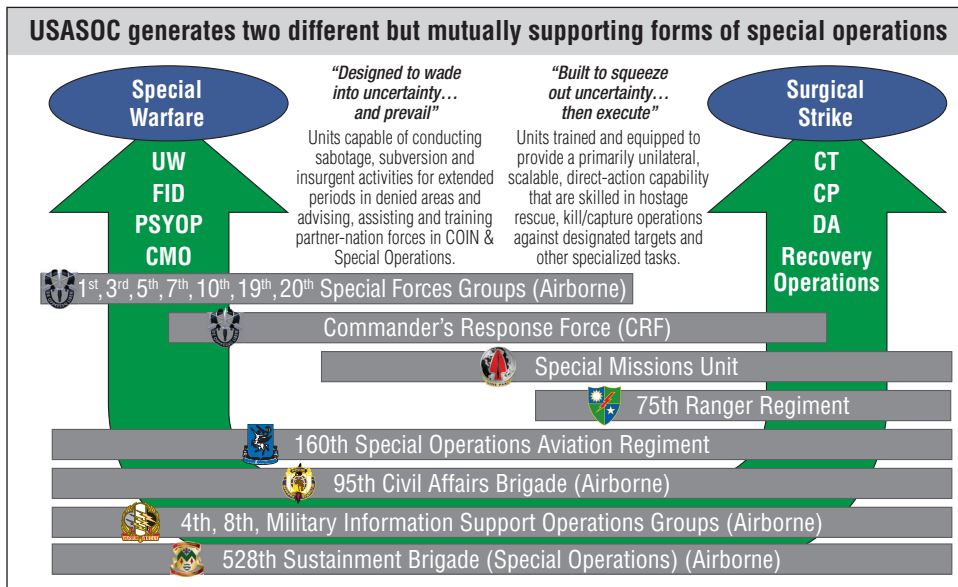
USASOC generates two different but mutually supporting forms of special operations

Special Warfare

UW
FID
PSYOP
CMO

"Designed to wade into uncertainty… and prevail"

Units capable of conducting sabotage, subversion and insurgent activities for extended periods in denied areas and advising, assisting and training partner-nation forces in COIN & Special Operations.

"Built to squeeze out uncertainty… then execute"

Units trained and equipped to provide a primarily unilateral, scalable, direct-action capability that are skilled in hostage rescue, kill/capture operations against designated targets and other specialized tasks.

Surgical Strike

CT
CP
DA
Recovery Operations

1st, 3rd, 5th, 7th, 10th, 19th, 20th Special Forces Groups (Airborne)

Commander's Response Force (CRF)

Special Missions Unit

75th Ranger Regiment

160th Special Operations Aviation Regiment

95th Civil Affairs Brigade (Airborne)

4th, 8th, Military Information Support Operations Groups (Airborne)

528th Sustainment Brigade (Special Operations) (Airborne)